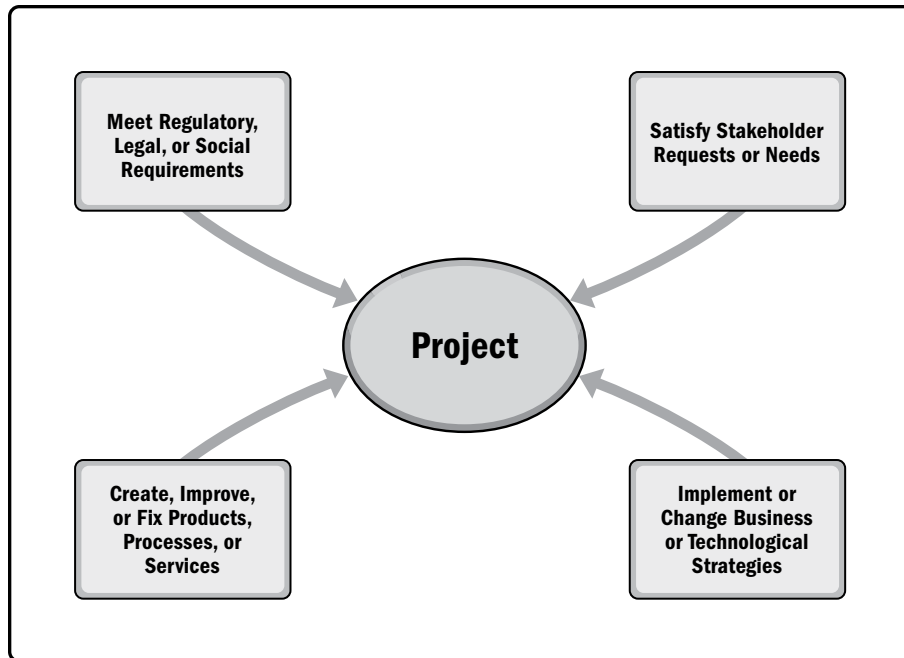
Meet Regulatory, Legal, or Social Requirements

Satisfy Stakeholder Requests or Needs

Project

Create, Improve, or Fix Products, Processes, or Services

Implement or Change Business or Technological Strategies